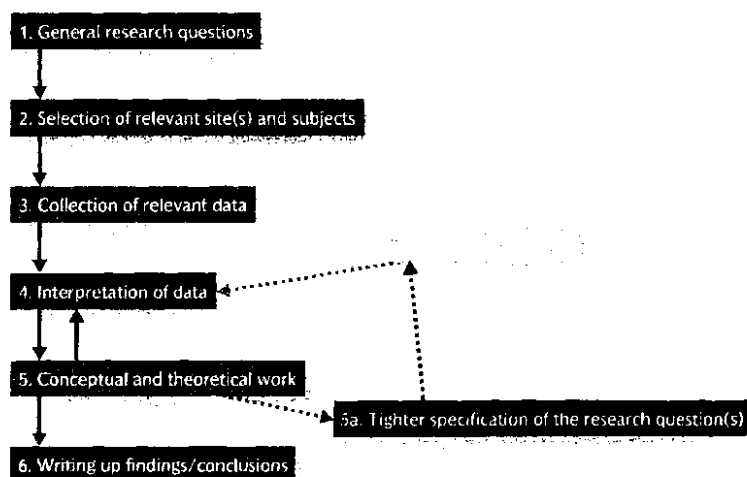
1. General research questions

2. Selection of relevant site(s) and subjects

3. Collection of relevant data

4. Interpretation of data

5. Conceptual and theoretical work

5a. Tighter specification of the research question(s)

6. Writing up findings/conclusions